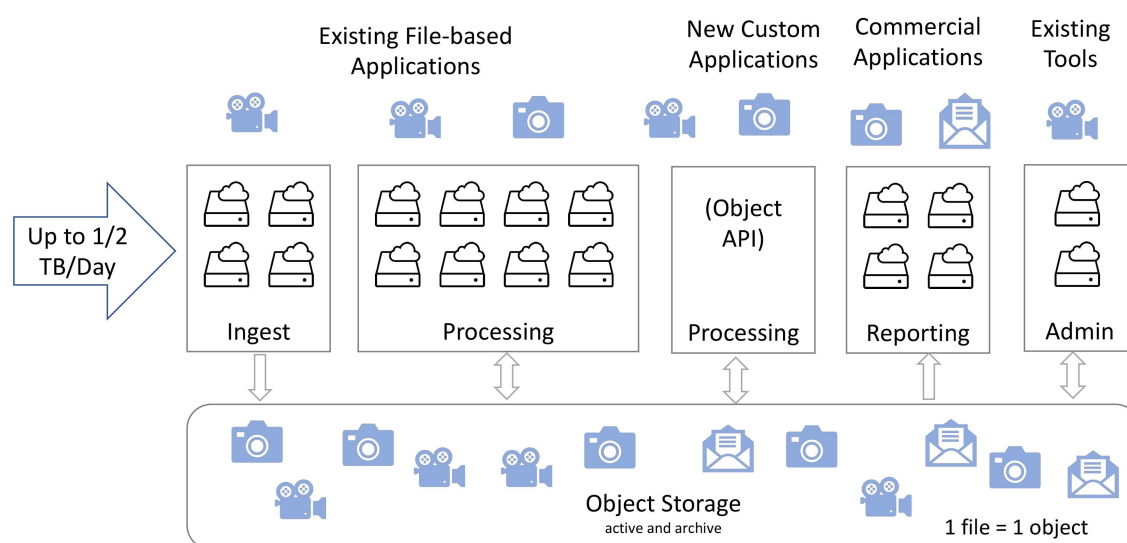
Existing File-based Applications

New Custom Applications

Commercial Applications

Existing Tools

Up to 1/2 TB/Day

Ingest

Processing

(Object API)

Processing

Reporting

Admin

Object Storage
active and archive

1 file = 1 object